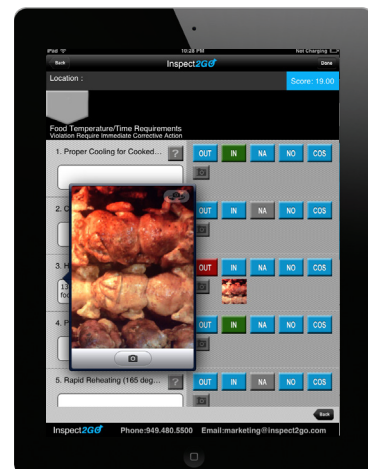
iPad
10:28 PM
Not Charging
Back
Inspect2GO
Done
Location :
Score: 19.00
Food Temperature/Time Requirements
Violation Require Immediate Corrective Action
1. Proper Cooling for Cooked...
?
OUT
IN
NA
NO
COS
2. C
OUT
IN
NA
NO
COS
3. H
13
foo
OUT
IN
NA
NO
COS
4. P
OUT
IN
NA
NO
COS
5. Rapid Reheating (165 deg...
?
OUT
IN
NA
NO
COS
Back
Inspect2GO Phone:949.480.5500 Email:marketing@inspect2go.com